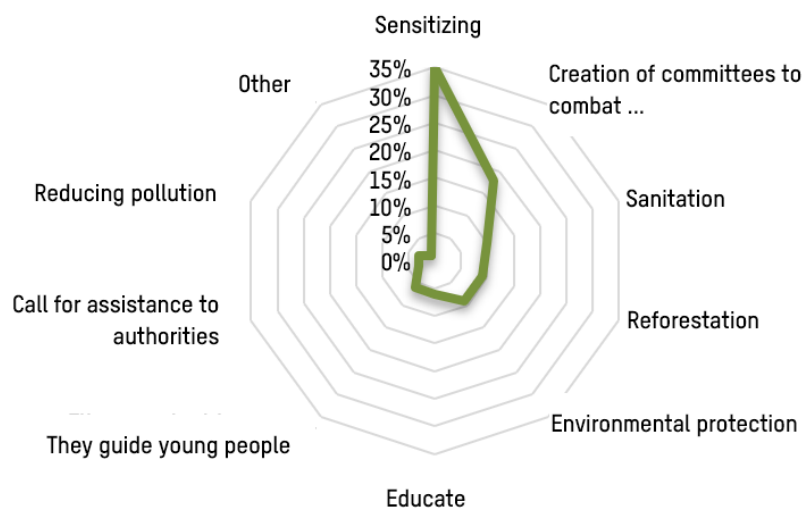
Sensitizing

Creation of committees to combat ...

Sanitation

Reforestation

Environmental protection

Educate

They guide young people

Call for assistance to authorities

Reducing pollution

Other

35%
30%
25%
20%
15%
10%
5%
0%